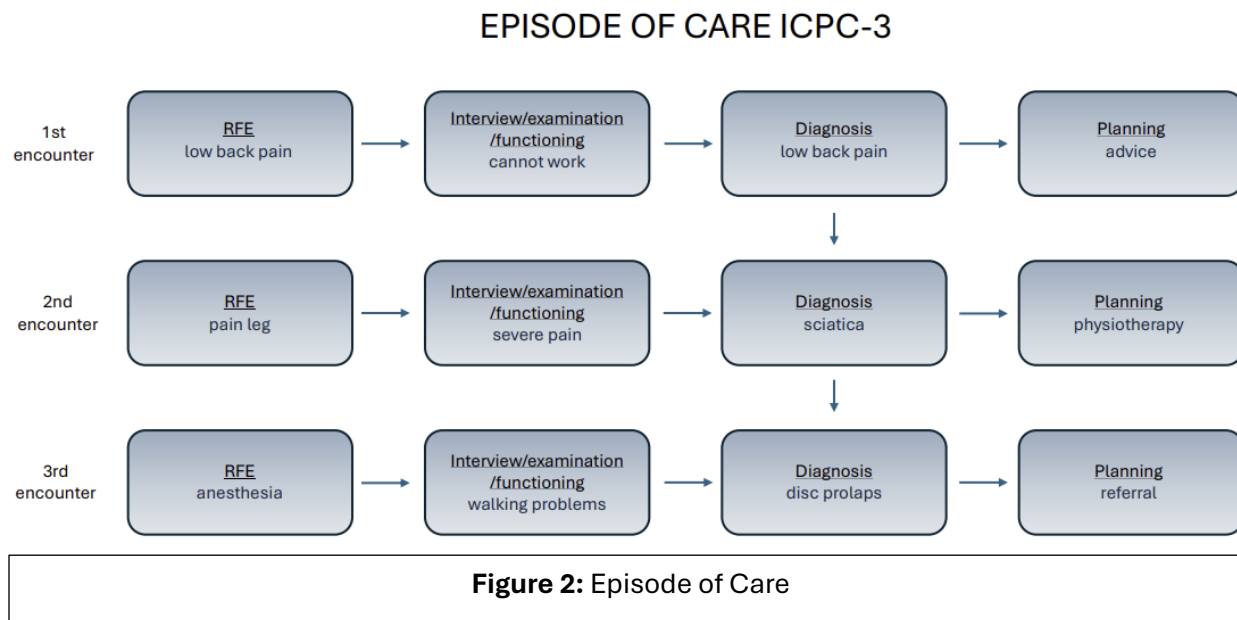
EPISODE OF CARE ICPC-3

1st encounter

RFE
low back pain

Interview/examination /functioning
cannot work

Diagnosis
low back pain

Planning
advice

2nd encounter

RFE
pain leg

Interview/examination /functioning
severe pain

Diagnosis
sciatica

Planning
physiotherapy

3rd encounter

RFE
anesthesia

Interview/examination /functioning
walking problems

Diagnosis
disc prolaps

Planning
referral

**Figure 2:** Episode of Care